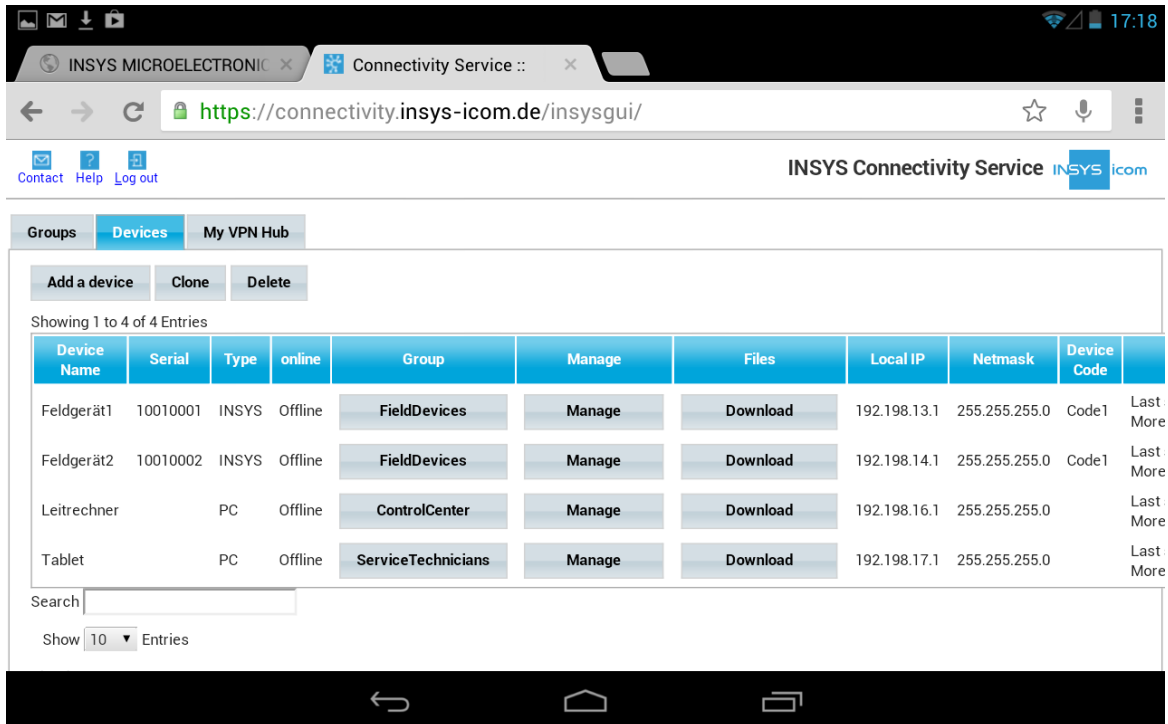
17:18

INSYS MICROELECTRONIC ×

Connectivity Service :: ×

https://connectivity.insys-icom.de/insysgui/

Contact Help Log out

INSYS Connectivity Service INSYS icom

Groups Devices My VPN Hub

Add a device Clone Delete

Showing 1 to 4 of 4 Entries

| Device Name | Serial | Type | online | Group | Manage | Files | Local IP | Netmask | Device Code | |
|---|---|---|---|---|---|---|---|---|---|---|
| Feldgerät1 | 10010001 | INSYS | Offline | FieldDevices | Manage | Download | 192.198.13.1 | 255.255.255.0 | Code1 | Last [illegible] More |
| Feldgerät2 | 10010002 | INSYS | Offline | FieldDevices | Manage | Download | 192.198.14.1 | 255.255.255.0 | Code1 | Last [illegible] More |
| Leitrechner | | PC | Offline | ControlCenter | Manage | Download | 192.198.16.1 | 255.255.255.0 | | Last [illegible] More |
| Tablet | | PC | Offline | ServiceTechnicians | Manage | Download | 192.198.17.1 | 255.255.255.0 | | Last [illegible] More |

Search

Show 10 Entries